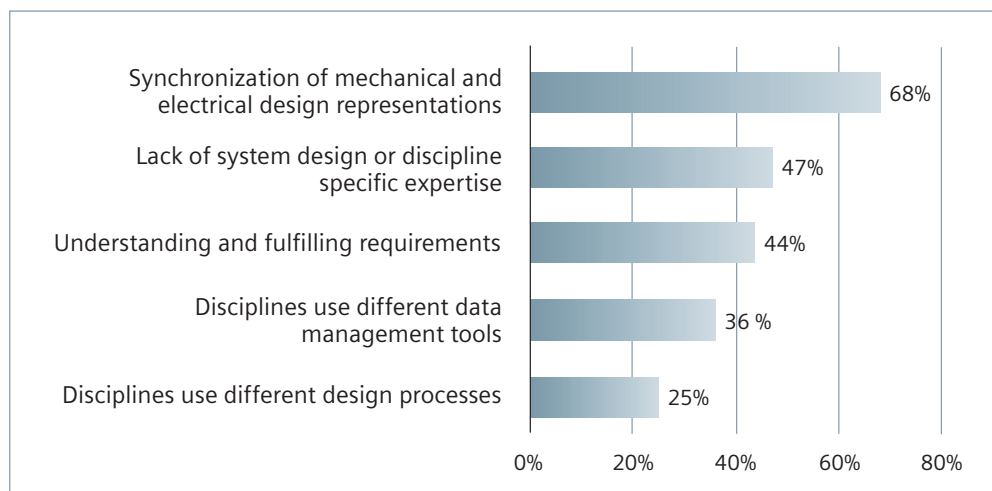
Synchronization of mechanical and electrical design representations
68%

Lack of system design or discipline specific expertise
47%

Understanding and fulfilling requirements
44%

Disciplines use different data management tools
36 %

Disciplines use different design processes
25%

0%
20%
40%
60%
80%